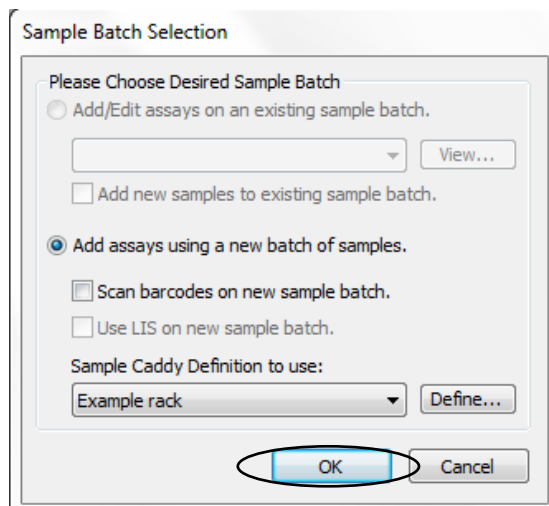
Sample Batch Selection

Please Choose Desired Sample Batch

Add/Edit assays on an existing sample batch.

View...

Add new samples to existing sample batch.

Add assays using a new batch of samples.

Scan barcodes on new sample batch.

Use LIS on new sample batch.

Sample Caddy Definition to use:

Example rack

Define...

OK

Cancel